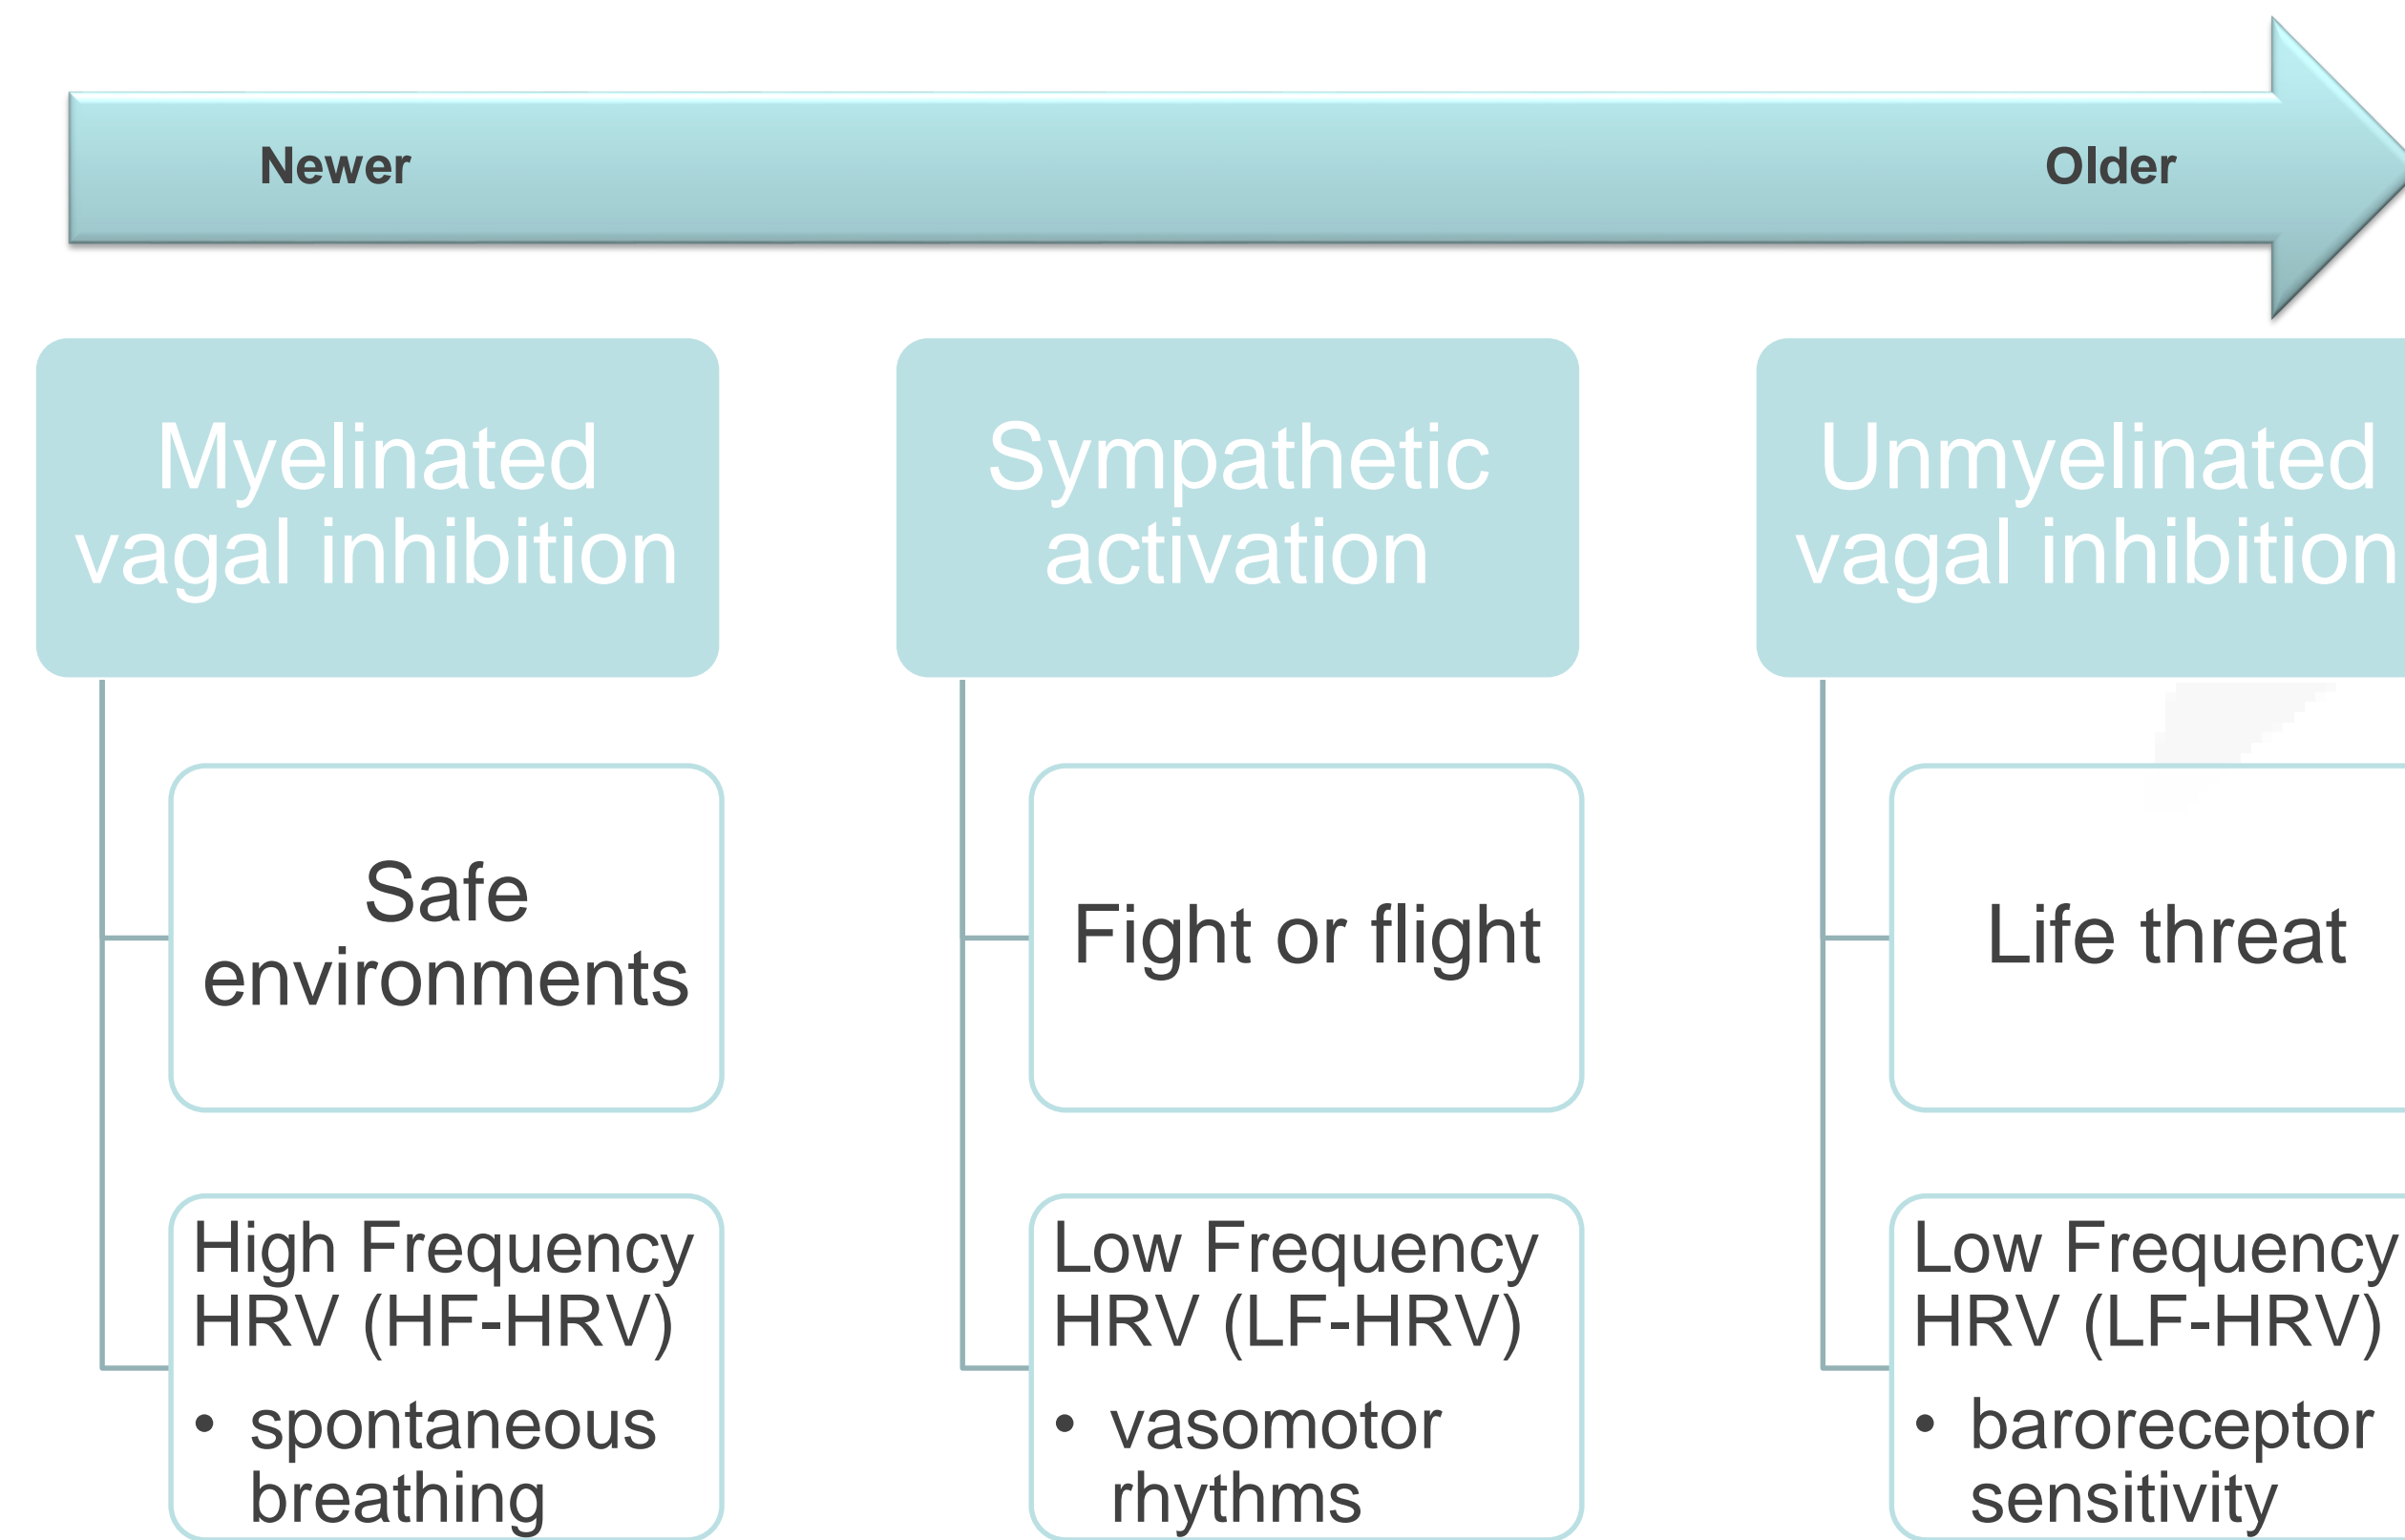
Newer

Older

Myelinated vagal inhibition

Safe environments

High Frequency HRV (HF-HRV)

• spontaneous breathing

Sympathetic activation

Fight or flight

Low Frequency HRV (LF-HRV)

• vasomotor rhythms

Unmyelinated vagal inhibition

Life threat

Low Frequency HRV (LF-HRV)

• baroreceptor sensitivity